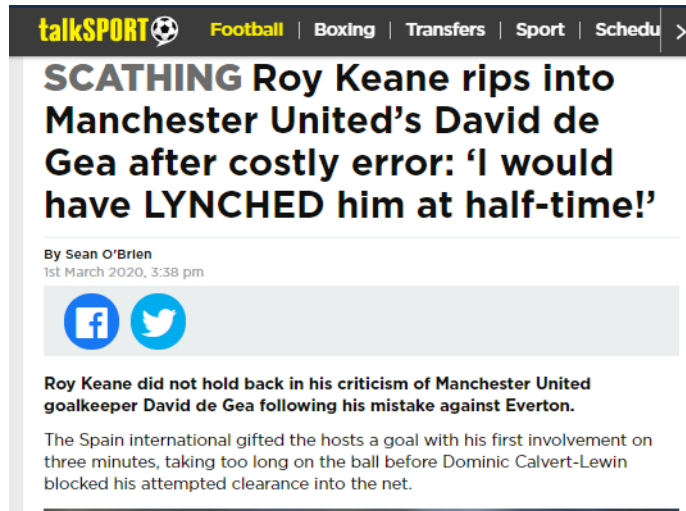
talkSPORT Football | Boxing | Transfers | Sport | Schedu

SCATHING Roy Keane rips into Manchester United's David de Gea after costly error: 'I would have LYNCHED him at half-time!'

By Sean O'Brien
1st March 2020, 3:38 pm

Roy Keane did not hold back in his criticism of Manchester United goalkeeper David de Gea following his mistake against Everton.

The Spain international gifted the hosts a goal with his first involvement on three minutes, taking too long on the ball before Dominic Calvert-Lewin blocked his attempted clearance into the net.